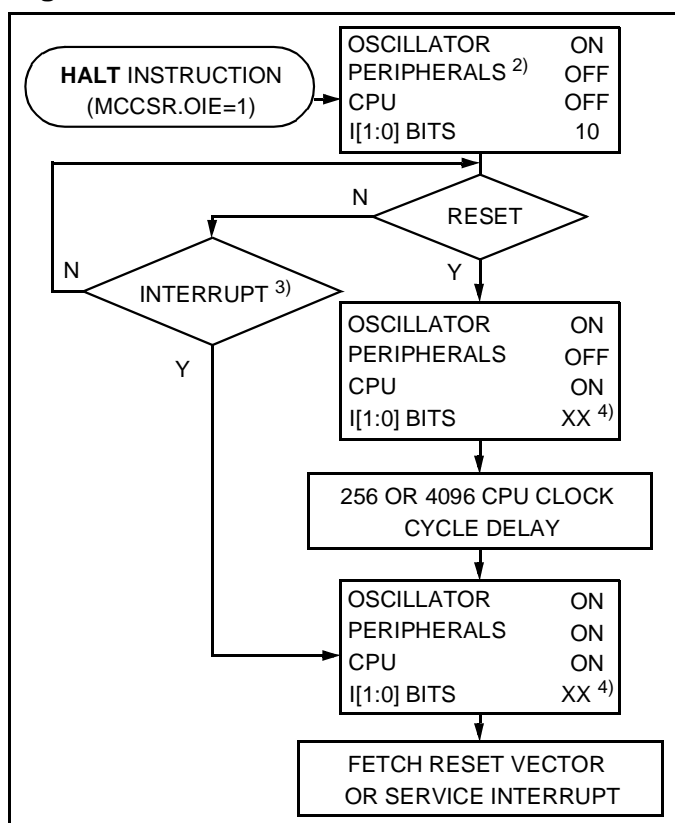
HALT INSTRUCTION (MCCSR.OIE=1)

OSCILLATOR ON
PERIPHERALS $^{2)}$ OFF
CPU OFF
I[1:0] BITS 10

N

RESET

Y

N

INTERRUPT $^{3)}$

Y

OSCILLATOR ON
PERIPHERALS OFF
CPU ON
I[1:0] BITS XX $^{4)}$

256 OR 4096 CPU CLOCK CYCLE DELAY

OSCILLATOR ON
PERIPHERALS ON
CPU ON
I[1:0] BITS XX $^{4)}$

FETCH RESET VECTOR OR SERVICE INTERRUPT